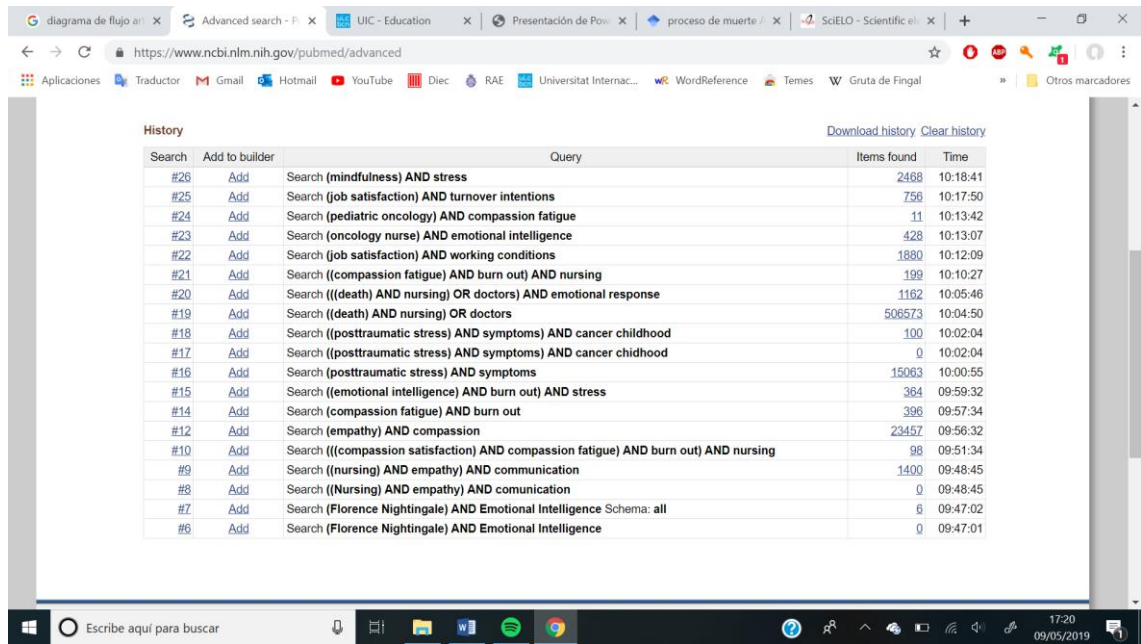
diagrama de flujo ar × | Advanced search - P × | UIC - Education × | Presentación de Pow × | proceso de muerte × | SciELO - Scientific el × | +

https://www.ncbi.nlm.nih.gov/pubmed/advanced

Aplicaciones | Traductor | Gmail | Hotmail | YouTube | Diec | RAE | Universitat Internac... | WordReference | Temes | Gruta de Fingal | » | Otros marcadores

History

Download history Clear history

| Search | Add to builder | Query | Items found | Time |
|---|---|---|---|---|
| #26 | Add | Search (mindfulness) AND stress | 2468 | 10:18:41 |
| #25 | Add | Search (job satisfaction) AND turnover intentions | 756 | 10:17:50 |
| #24 | Add | Search (pediatric oncology) AND compassion fatigue | 11 | 10:13:42 |
| #23 | Add | Search (oncology nurse) AND emotional intelligence | 428 | 10:13:07 |
| #22 | Add | Search (job satisfaction) AND working conditions | 1880 | 10:12:09 |
| #21 | Add | Search ((compassion fatigue) AND burn out) AND nursing | 199 | 10:10:27 |
| #20 | Add | Search (((death) AND nursing) OR doctors) AND emotional response | 1162 | 10:05:46 |
| #19 | Add | Search ((death) AND nursing) OR doctors | 506573 | 10:04:50 |
| #18 | Add | Search ((posttraumatic stress) AND symptoms) AND cancer childhood | 100 | 10:02:04 |
| #17 | Add | Search ((posttraumatic stress) AND symptoms) AND cancer chidhood | 0 | 10:02:04 |
| #16 | Add | Search (posttraumatic stress) AND symptoms | 15063 | 10:00:55 |
| #15 | Add | Search ((emotional intelligence) AND burn out) AND stress | 364 | 09:59:32 |
| #14 | Add | Search (compassion fatigue) AND burn out | 396 | 09:57:34 |
| #12 | Add | Search (empathy) AND compassion | 23457 | 09:56:32 |
| #10 | Add | Search (((compassion satisfaction) AND compassion fatigue) AND burn out) AND nursing | 98 | 09:51:34 |
| #9 | Add | Search ((nursing) AND empathy) AND communication | 1400 | 09:48:45 |
| #8 | Add | Search ((Nursing) AND empathy) AND comunication | 0 | 09:48:45 |
| #7 | Add | Search (Florence Nightingale) AND Emotional Intelligence Schema: all | 6 | 09:47:02 |
| #6 | Add | Search (Florence Nightingale) AND Emotional Intelligence | 0 | 09:47:01 |

Escribe aquí para buscar

17:20
09/05/2019